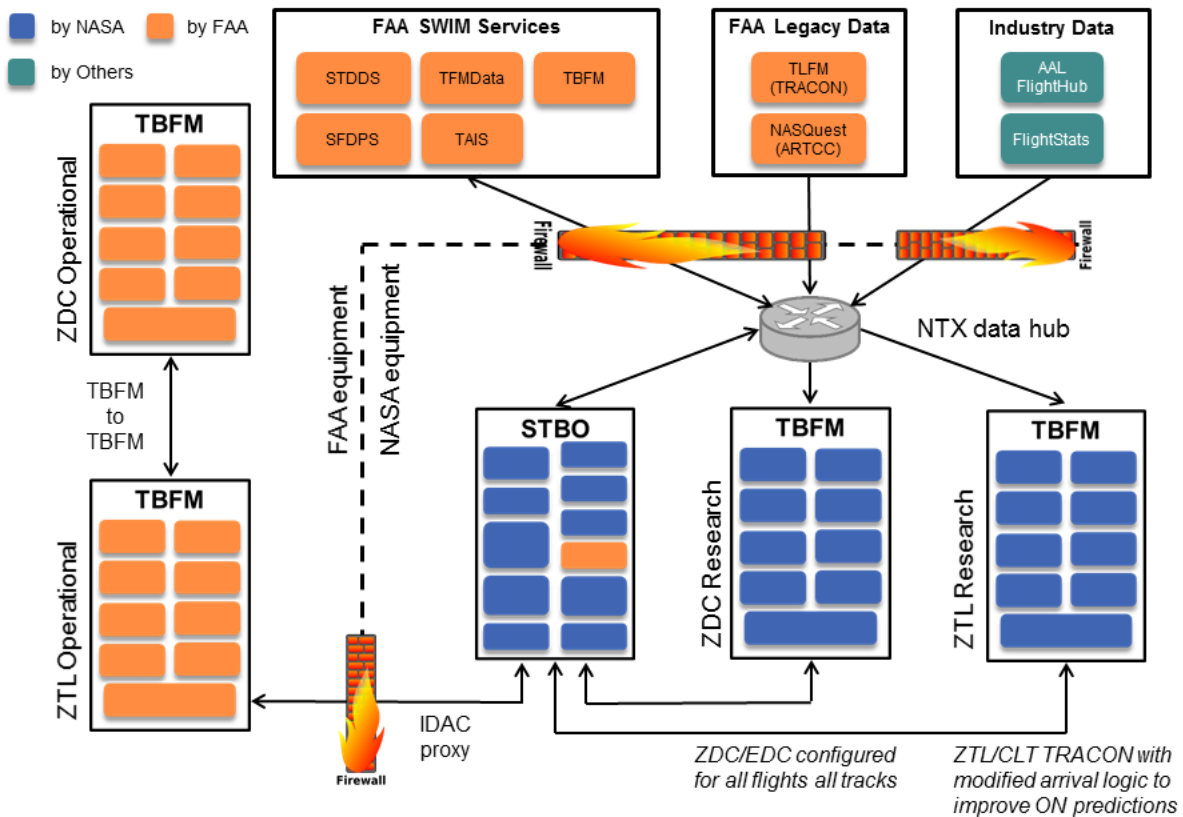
by NASA
by FAA
by Others

FAA SWIM Services
STDDS
TFMData
TBFM
SFDPS
TAIS

FAA Legacy Data
TLFM (TRACON)
NASQuest (ARTCC)

Industry Data
AAL FlightHub
FlightStats

TBFM
ZDC Operational

TBFM to TBFM

TBFM
ZTL Operational

FAA equipment
NASA equipment

Firewall
Firewall
Firewall

NTX data hub

STBO

TBFM
ZDC Research

TBFM
ZTL Research

IDAC proxy

ZDC/EDC configured for all flights all tracks

ZTL/CLT TRACON with modified arrival logic to improve ON predictions